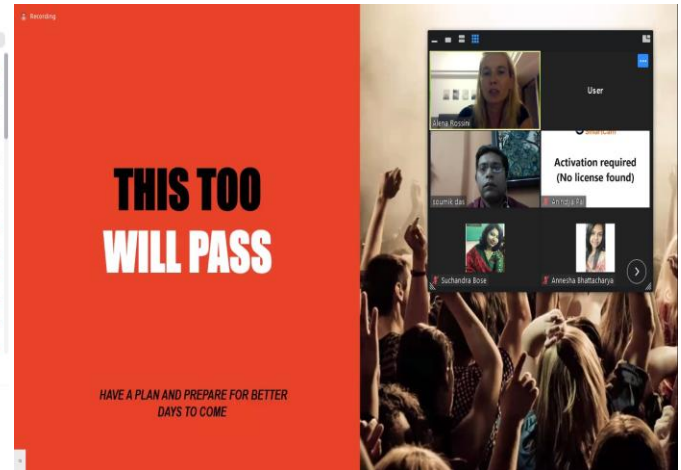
Recording

THIS TOO
WILL PASS

HAVE A PLAN AND PREPARE FOR BETTER DAYS TO COME

Alena Rossini

User

Activation required
(No license found)

soumik das

Anindita Pal

Suchandra Bose

Annesha Bhattacharya